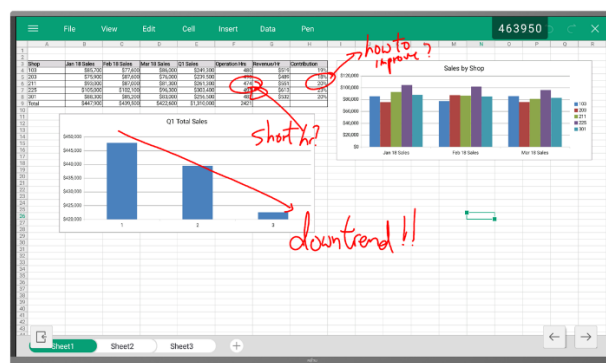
File View Edit Cell Insert Data Pen
463950

| Shop | Jan 18 Sales | Feb 18 Sales | Mar 18 Sales | Q1 Sales | Operation Hrs | Revenue/Hr | Contribution |
|---|---|---|---|---|---|---|---|
| 103 | $80,700 | $77,600 | $86,000 | $245,300 | 480 | $510 | 19% |
| 203 | $75,900 | $87,600 | $76,000 | $239,500 | 490 | $489 | 18% |
| 211 | $93,000 | $87,600 | $81,300 | $261,900 | 474 | $551 | 20% |
| 225 | $105,000 | $102,100 | $96,300 | $303,400 | 490 | $619 | 23% |
| 301 | $86,300 | $85,200 | $83,000 | $254,500 | 482 | $532 | 20% |
| Total | $447,900 | $439,300 | $422,600 | $1,310,000 | 2421 | | |

Q1 Total Sales
$450,000
$445,000
$440,000
$435,000
$430,000
$425,000
$420,000
1 2 3

Sales by Shop
$120,000
$100,000
$80,000
$60,000
$40,000
$20,000
$0
Jan 18 Sales Feb 18 Sales Mar 18 Sales
103
203
211
225
301

how to improve?
short hr?
downtrend!!

Sheet1 Sheet2 Sheet3 +